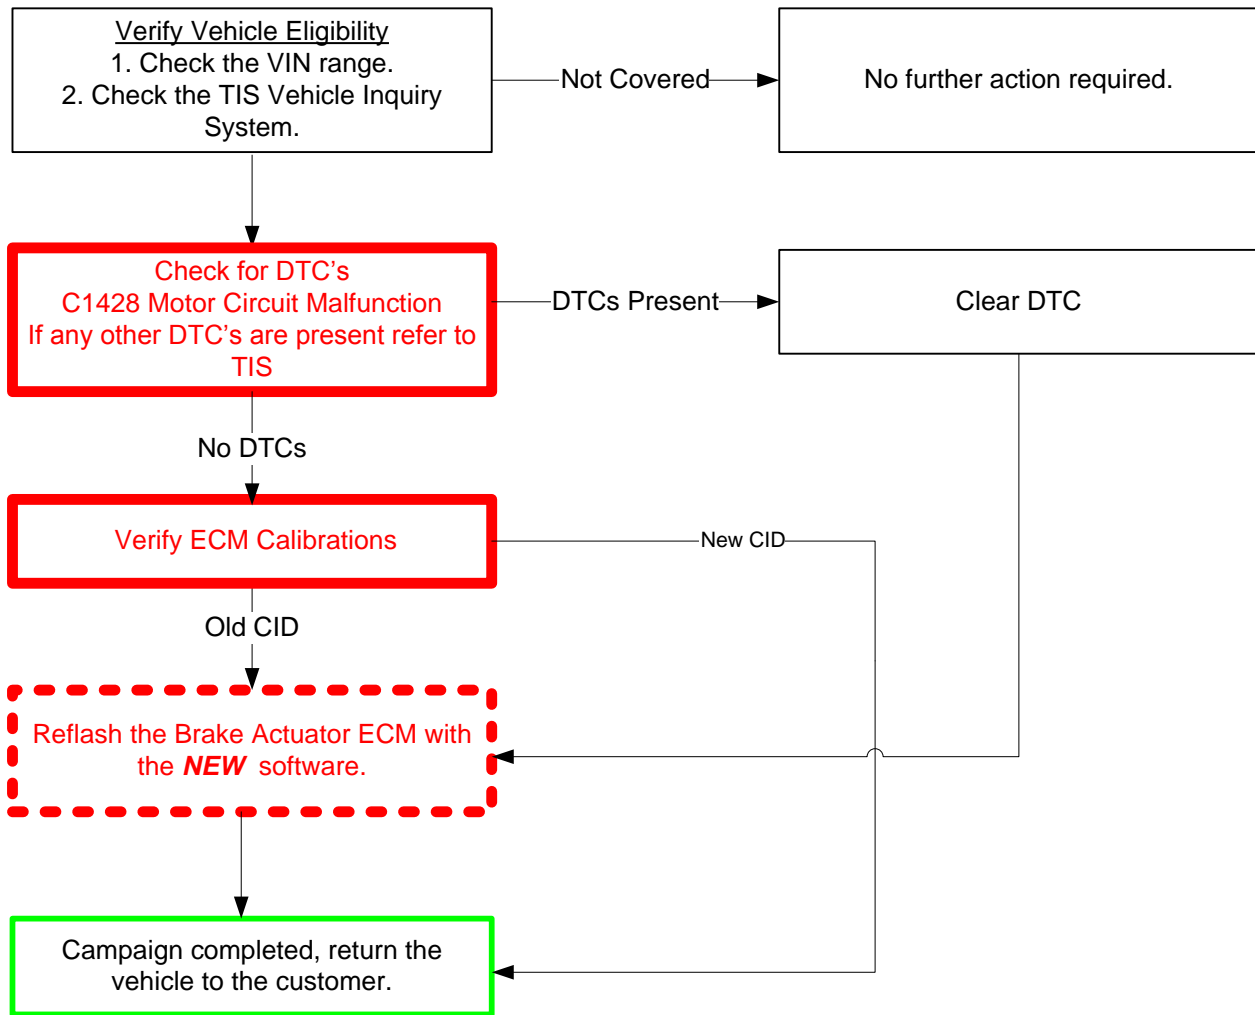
Verify Vehicle Eligibility
1. Check the VIN range.
2. Check the TIS Vehicle Inquiry System.

Not Covered

No further action required.

Check for DTC's
C1428 Motor Circuit Malfunction
If any other DTC's are present refer to TIS

DTCs Present

Clear DTC

No DTCs

Verify ECM Calibrations

New CID

Old CID

Reflash the Brake Actuator ECM with the ***NEW*** software.

Campaign completed, return the vehicle to the customer.